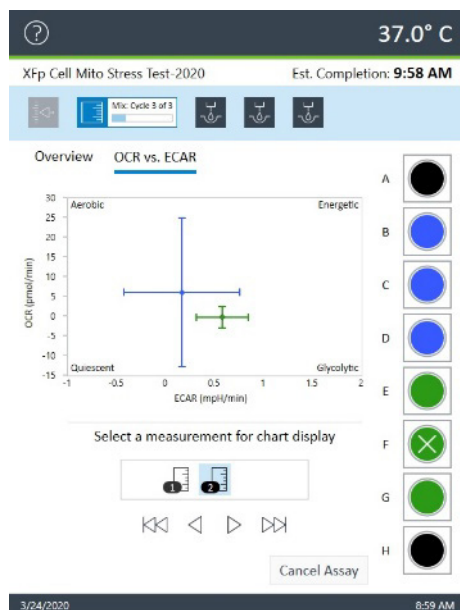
?
37.0° C

XFp Cell Mito Stress Test-2020
Est. Completion: 9:58 AM

Mix: Cycle 3 of 3

Overview
OCR vs. ECAR

Aerobic
Energetic
Quiescent
Glycolytic

30
25
20
15
10
5
0
-5
-10
-15

-1
-0.5
0
0.5
1
1.5
2

OCR (pmol/min)
ECAR (mpH/min)

A
B
C
D
E
F
G
H

Select a measurement for chart display

1
2

Cancel Assay

3/24/2020
8:59 AM